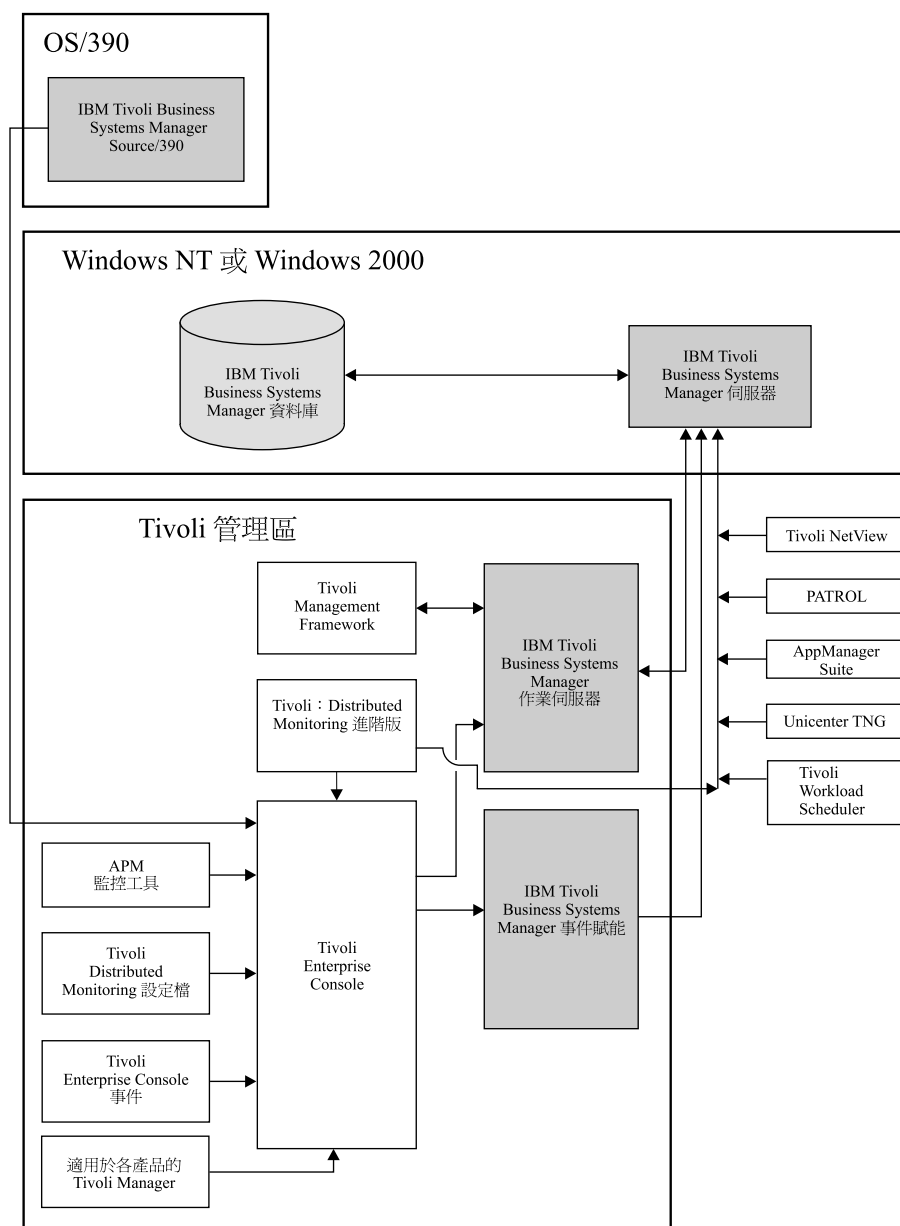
OS/390

IBM Tivoli Business Systems Manager Source/390

Windows NT 或 Windows 2000

IBM Tivoli Business Systems Manager 資料庫

IBM Tivoli Business Systems Manager 伺服器

Tivoli 管理區

Tivoli Management Framework

IBM Tivoli Business Systems Manager 作業伺服器

Tivoli：Distributed Monitoring 進階版

Tivoli NetView

PATROL

AppManager Suite

Unicenter TNG

Tivoli Workload Scheduler

APM 監控工具

Tivoli Distributed Monitoring 設定檔

Tivoli Enterprise Console

IBM Tivoli Business Systems Manager 事件賦能

Tivoli Enterprise Console 事件

適用於各產品的 Tivoli Manager